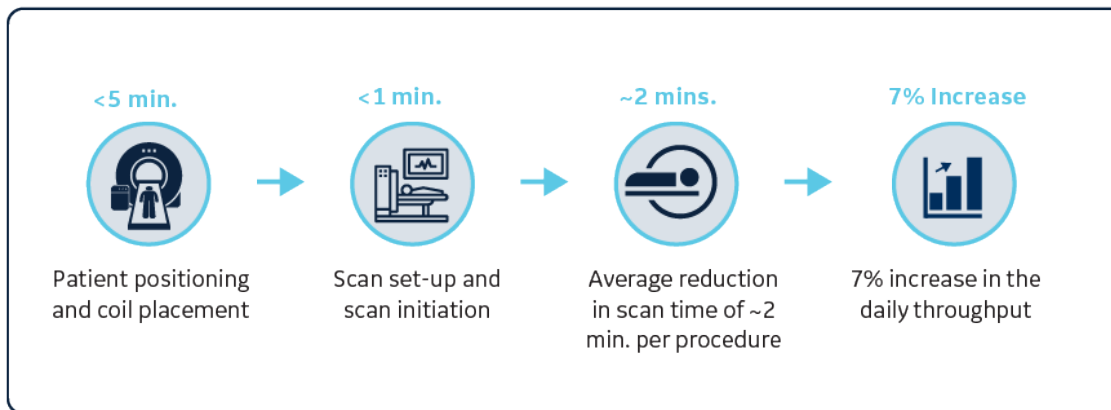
<5 min.

Patient positioning and coil placement

<1 min.

Scan set-up and scan initiation

~2 mins.

Average reduction in scan time of ~2 min. per procedure

7% Increase

7% increase in the daily throughput